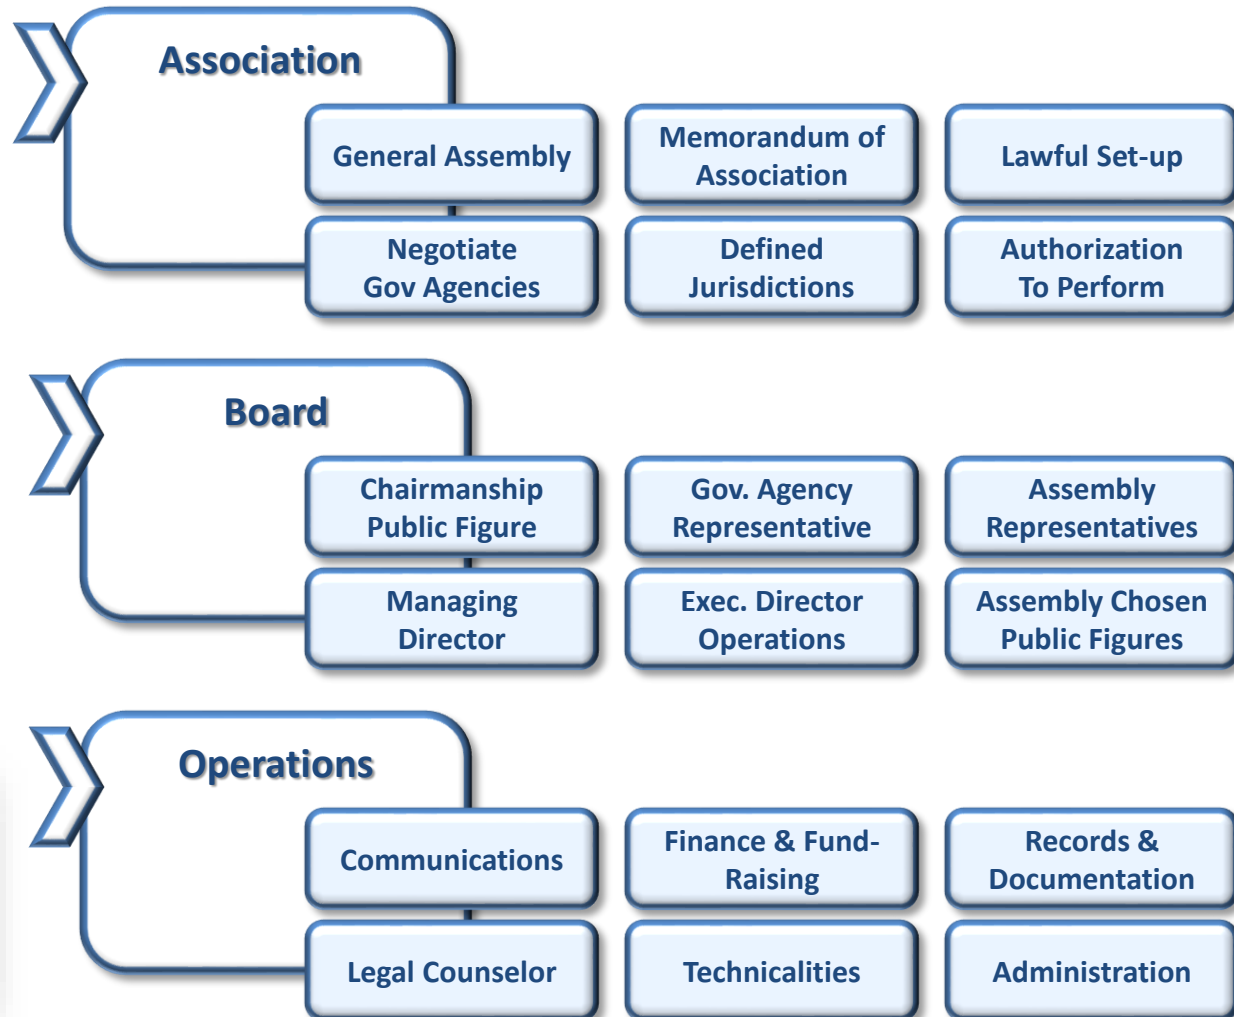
Association

General Assembly

Memorandum of Association

Lawful Set-up

Negotiate Gov Agencies

Defined Jurisdictions

Authorization To Perform

Board

Chairmanship Public Figure

Gov. Agency Representative

Assembly Representatives

Managing Director

Exec. Director Operations

Assembly Chosen Public Figures

Operations

Communications

Finance & Fund-Raising

Records & Documentation

Legal Counselor

Technicalities

Administration